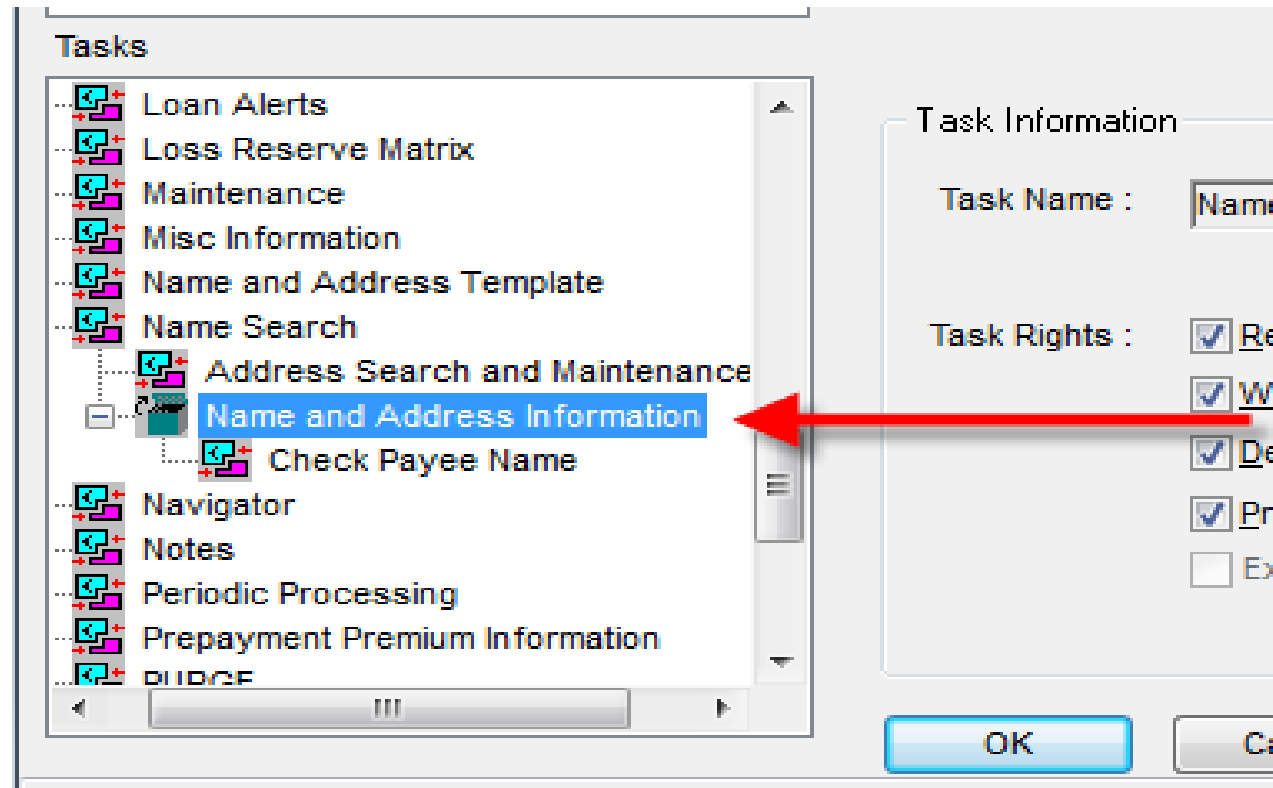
Tasks

Loan Alerts
Loss Reserve Matrix
Maintenance
Misc Information
Name and Address Template
Name Search
Address Search and Maintenance
Name and Address Information
Check Payee Name
Navigator
Notes
Periodic Processing
Prepayment Premium Information
PURGE

Task Information

Task Name : Name

Task Rights : Re
W
De
Pr
Ex

OK
Ca